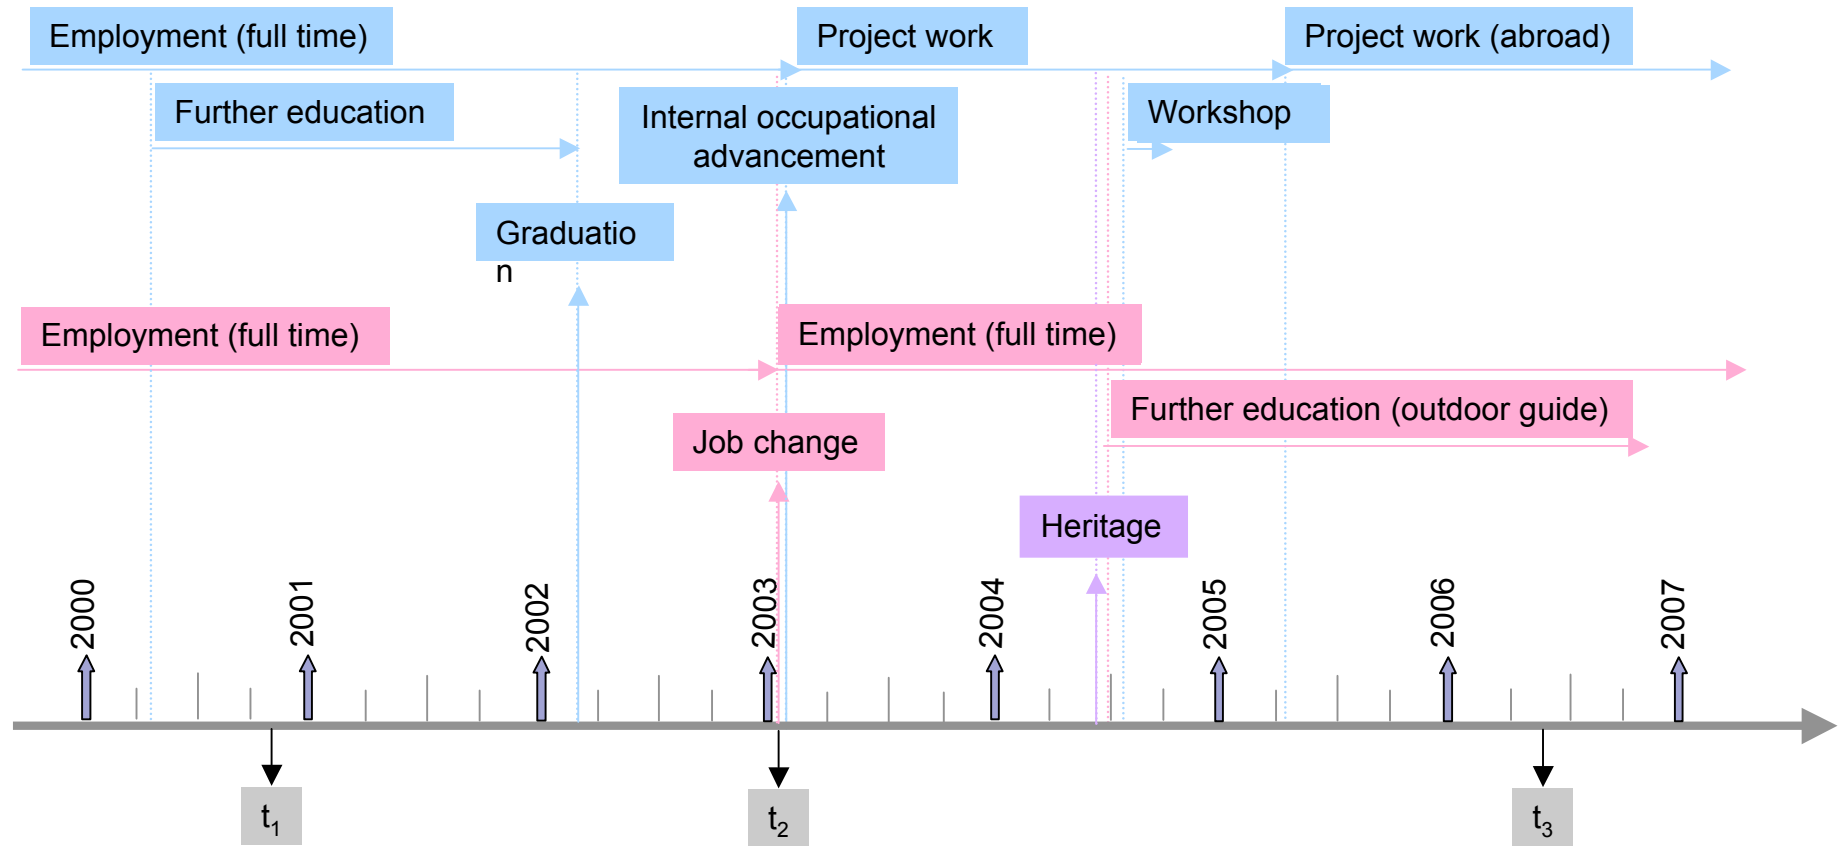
Employment (full time)

Project work

Project work (abroad)

Further education

Internal occupational advancement

Workshop

Graduation

Employment (full time)

Employment (full time)

Further education (outdoor guide)

Job change

Heritage

2000

2001

2002

2003

2004

2005

2006

2007

$t_1$

$t_2$

$t_3$